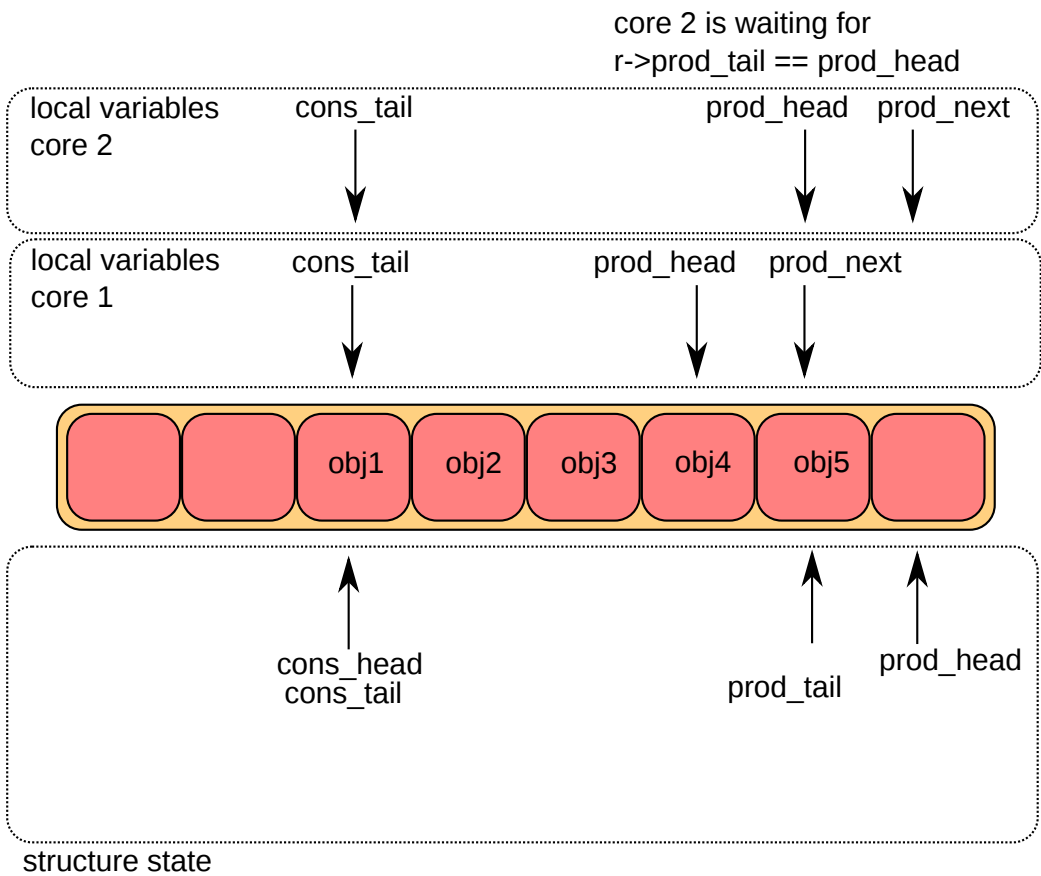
core 2 is waiting for
r->prod_tail == prod_head

local variables
core 2

cons_tail

prod_head

prod_next

local variables
core 1

cons_tail

prod_head

prod_next

obj1

obj2

obj3

obj4

obj5

cons_head
cons_tail

prod_tail

prod_head

structure state